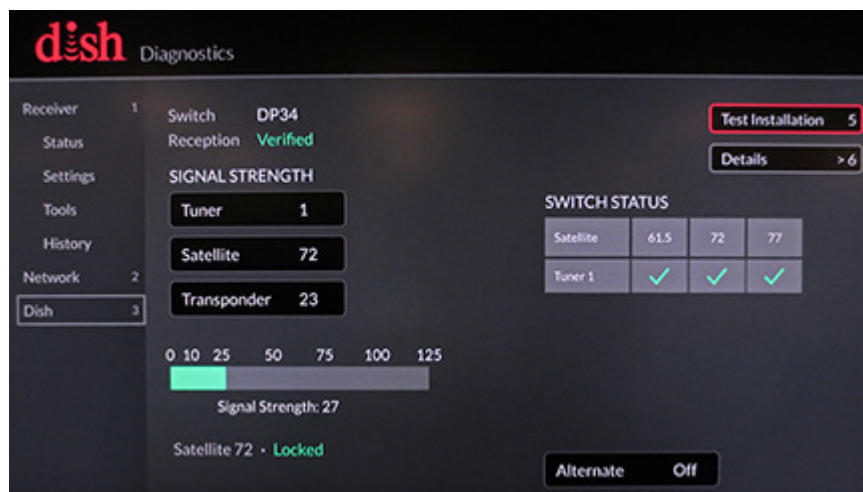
dish Diagnostics

Receiver 1
Status
Settings
Tools
History
Network 2
Dish 3

Switch DP34
Reception Verified

SIGNAL STRENGTH

Tuner 1
Satellite 72
Transponder 23

0 10 25 50 75 100 125

Signal Strength: 27

Satellite 72 · Locked

Test Installation 5
Details > 6

SWITCH STATUS

| Satellite | 61.5 | 72 | 77 |
|---|---|---|---|
| Tuner 1 | ✓ | ✓ | ✓ |

Alternate Off